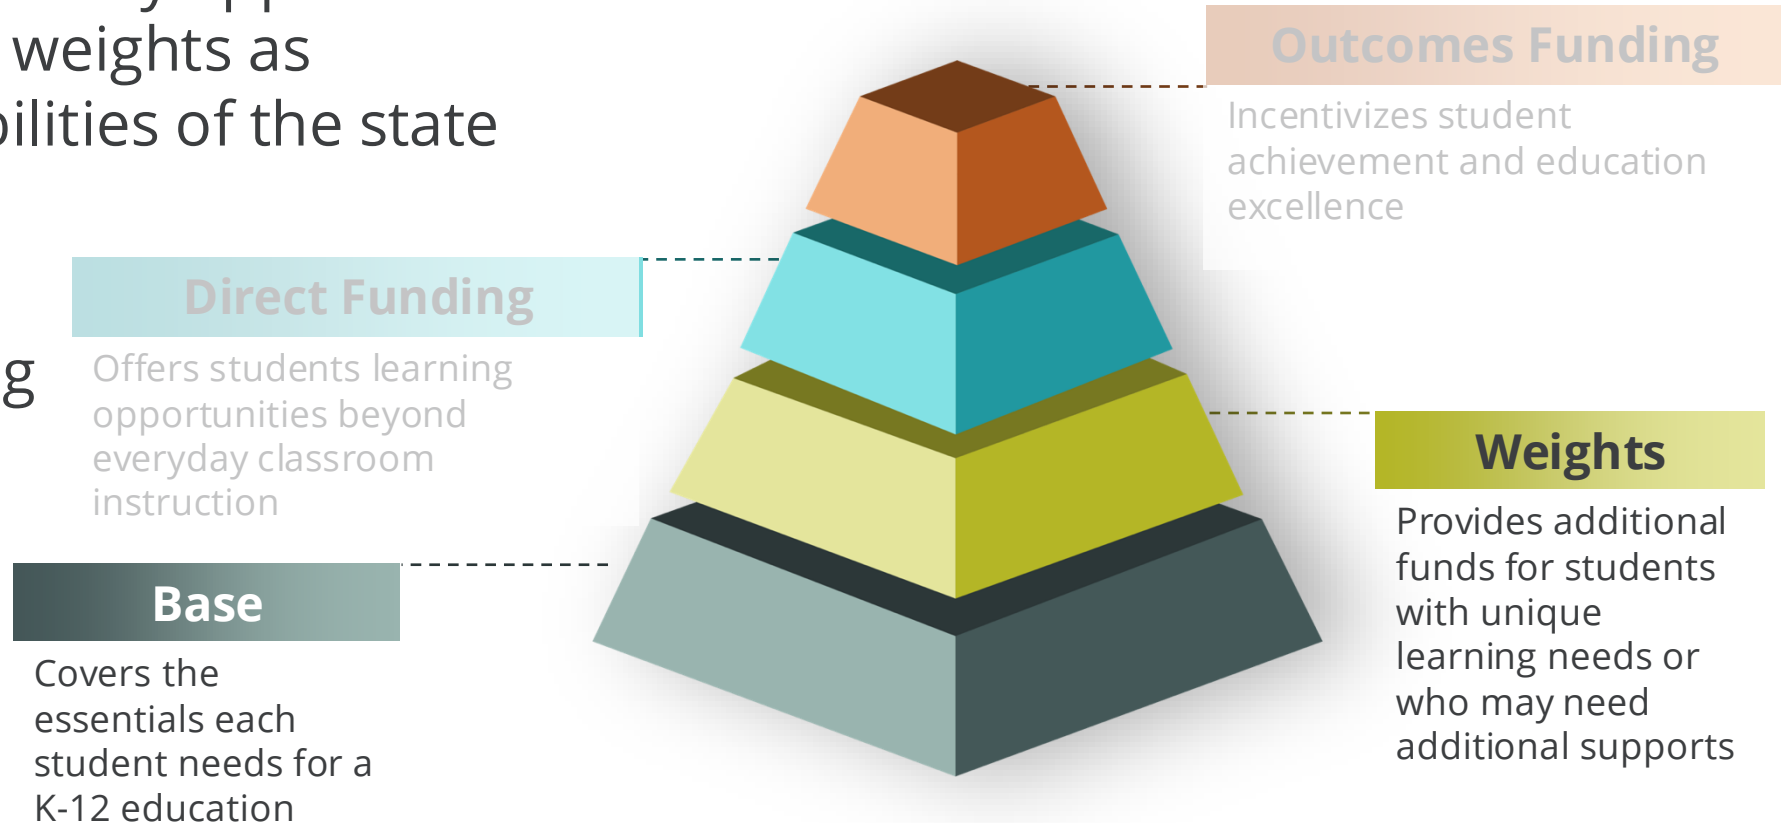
weights as

oilities of the state

Outcomes Funding

Incentivizes student achievement and education excellence

Direct Funding

g

Offers students learning opportunities beyond everyday classroom instruction

Weights

Provides additional funds for students with unique learning needs or who may need additional supports

Base

Covers the essentials each student needs for a K-12 education